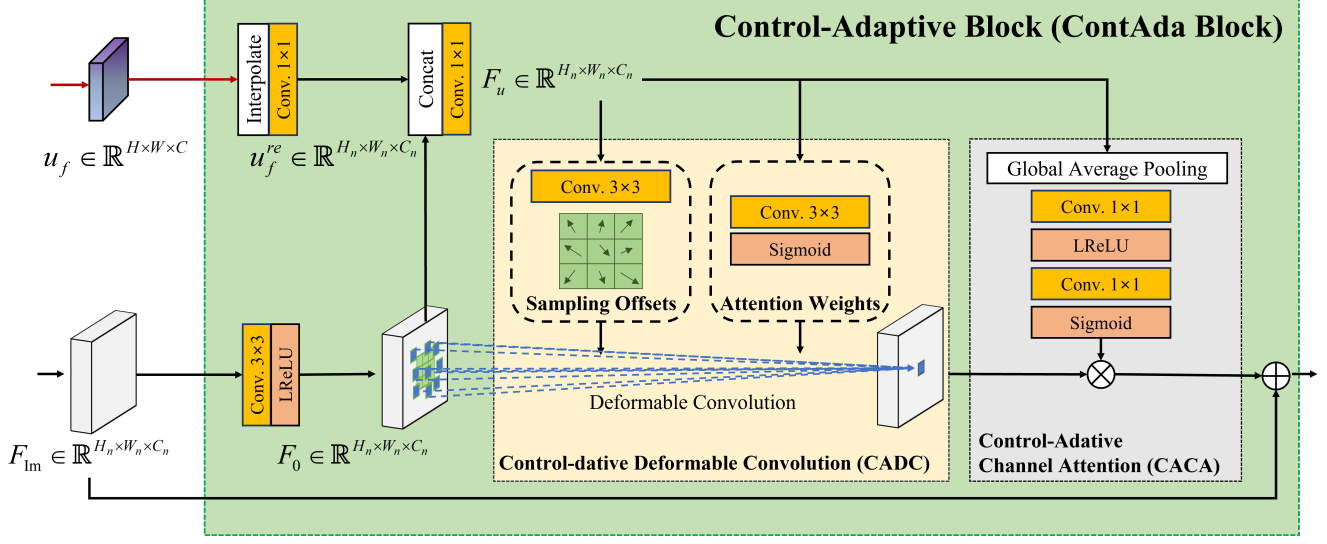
Control-Adaptive Block (ContAda Block)

$u_f \in \mathbb{R}^{H \times W \times C}$

Interpolate

Conv. 1×1

$u_f^{re} \in \mathbb{R}^{H_n \times W_n \times C_n}$

Concat

Conv. 1×1

$F_u \in \mathbb{R}^{H_n \times W_n \times C_n}$

Conv. 3×3

Sampling Offsets

Conv. 3×3

Sigmoid

Attention Weights

Global Average Pooling

Conv. 1×1

LReLU

Conv. 1×1

Sigmoid

$F_{\mathrm{Im}} \in \mathbb{R}^{H_n \times W_n \times C_n}$

Conv. 3×3

LReLU

$F_0 \in \mathbb{R}^{H_n \times W_n \times C_n}$

Deformable Convolution

Control-dative Deformable Convolution (CADC)

Control-Adative Channel Attention (CACA)